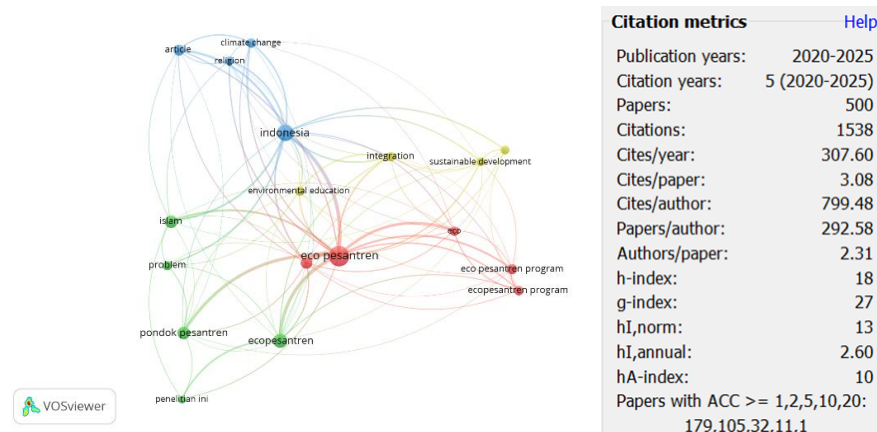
article
climate change
religion
indonesia
integration
sustainable development
environmental education
islam
eco
problem
eco pesantren
eco pesantren program
ecopesantren program
pondok pesantren
ecopesantren
penelitian ini
VOSviewer

Citation metrics Help

| | |
|---|---|
| Publication years: | 2020-2025 |
| Citation years: | 5 (2020-2025) |
| Papers: | 500 |
| Citations: | 1538 |
| Cites/year: | 307.60 |
| Cites/paper: | 3.08 |
| Cites/author: | 799.48 |
| Papers/author: | 292.58 |
| Authors/paper: | 2.31 |
| h-index: | 18 |
| g-index: | 27 |
| hI,norm: | 13 |
| hI,annual: | 2.60 |
| hA-index: | 10 |

Papers with ACC >= 1,2,5,10,20:
179.105.32.11.1